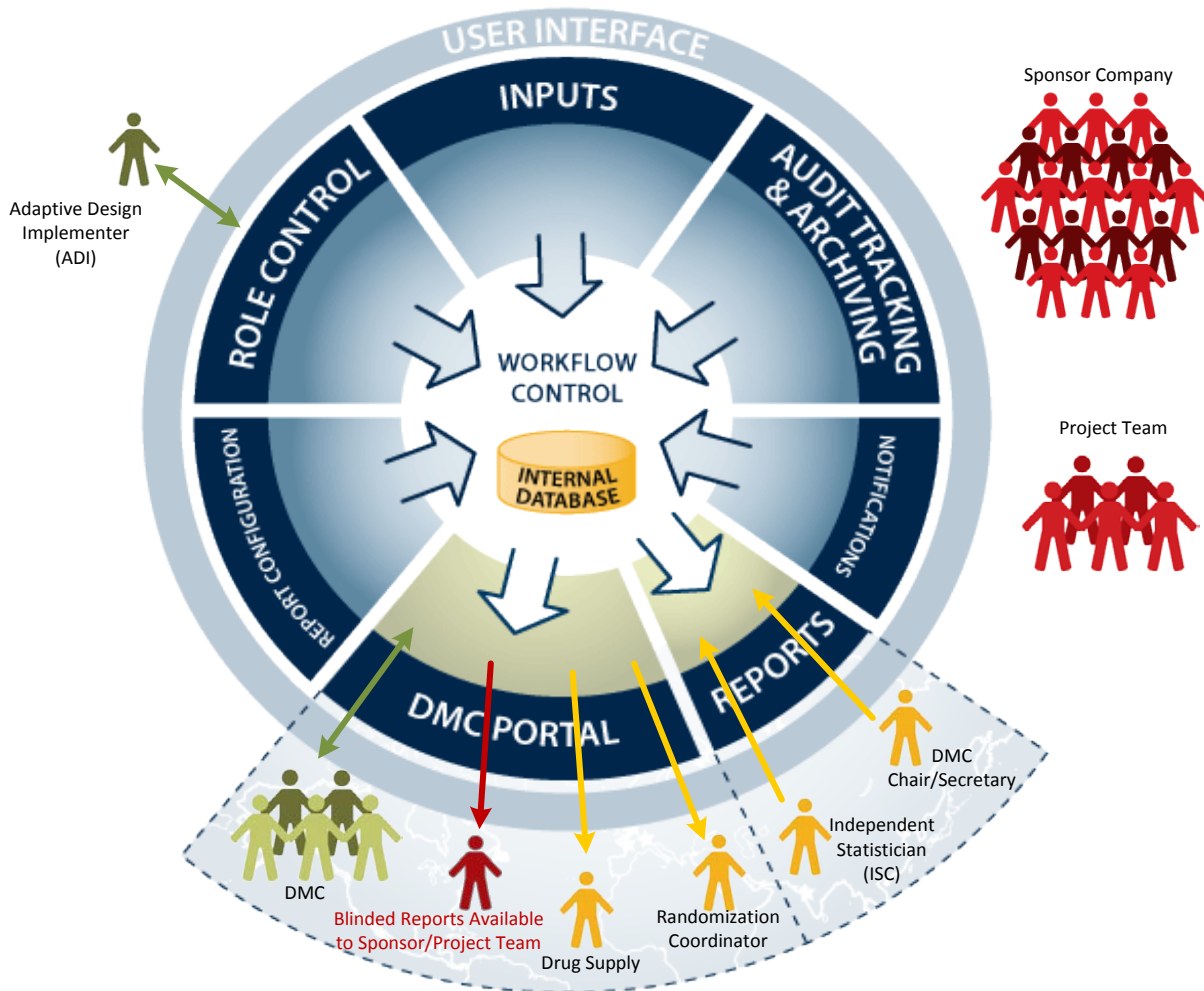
USER INTERFACE

INPUTS

AUDIT TRACKING & ARCHIVING

NOTIFICATIONS

REPORTS

DMC PORTAL

REPORT CONFIGURATION

ROLE CONTROL

WORKFLOW CONTROL

INTERNAL DATABASE

Adaptive Design Implementer (ADI)

Sponsor Company

Project Team

DMC Chair/Secretary

Independent Statistician (ISC)

Randomization Coordinator

Drug Supply

Blinded Reports Available to Sponsor/Project Team

DMC